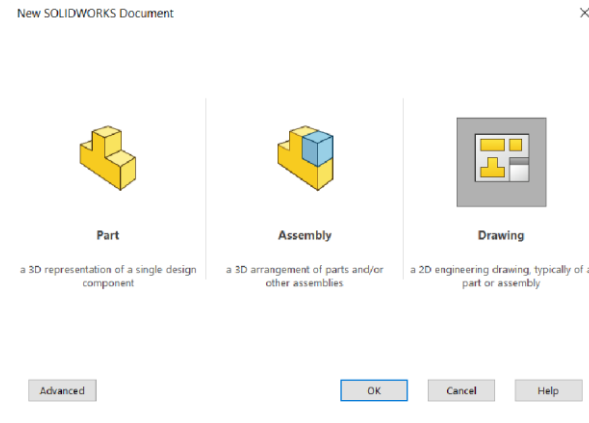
New SOLIDWORKS Document

×

Part

a 3D representation of a single design component

Assembly

a 3D arrangement of parts and/or other assemblies

Drawing

a 2D engineering drawing, typically of a part or assembly

Advanced

OK

Cancel

Help